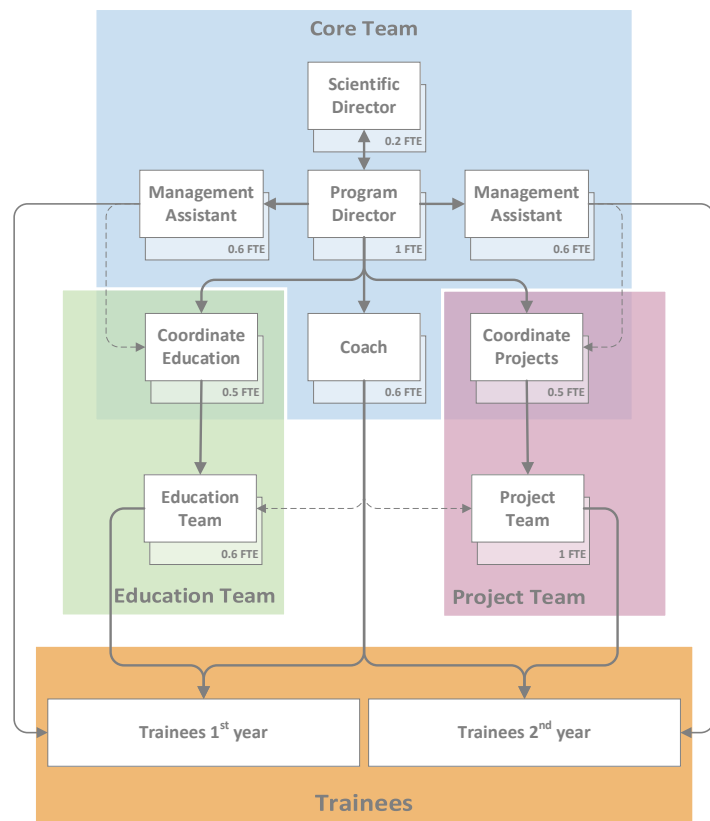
Core Team

Scientific Director
0.2 FTE

Management Assistant
0.6 FTE

Program Director
1 FTE

Management Assistant
0.6 FTE

Coordinate Education
0.5 FTE

Coach
0.6 FTE

Coordinate Projects
0.5 FTE

Education Team
0.6 FTE

Project Team
1 FTE

Education Team

Project Team

Trainees 1$^{st}$ year

Trainees 2$^{nd}$ year

Trainees